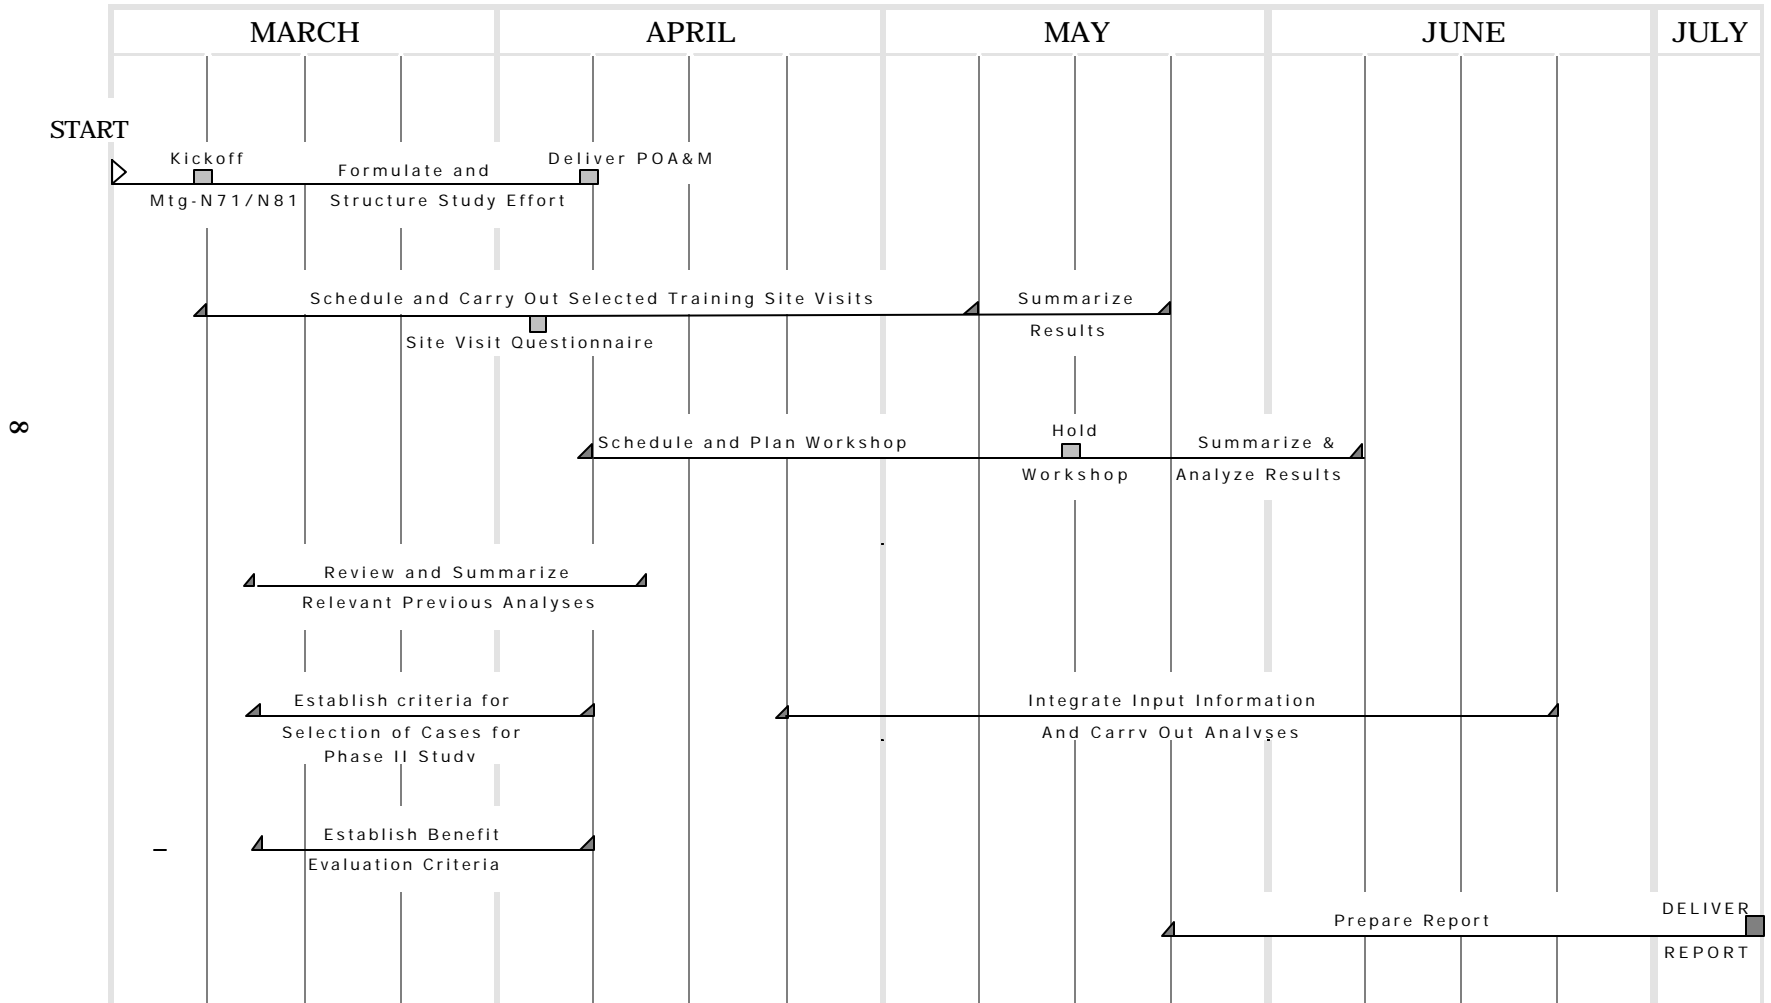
MARCH APRIL MAY JUNE JULY

START

Kickoff Mtg-N71/N81

Formulate and Structure Study Effort

Deliver POA&M

Schedule and Carry Out Selected Training Site Visits

Site Visit Questionnaire

Summarize Results

Schedule and Plan Workshop

Hold Workshop

Summarize & Analyze Results

Review and Summarize Relevant Previous Analyses

Establish criteria for Selection of Cases for Phase II Studv

Integrate Input Information And Carrv Out Analvses

Establish Benefit Evaluation Criteria

Prepare Report

DELIVER REPORT

8